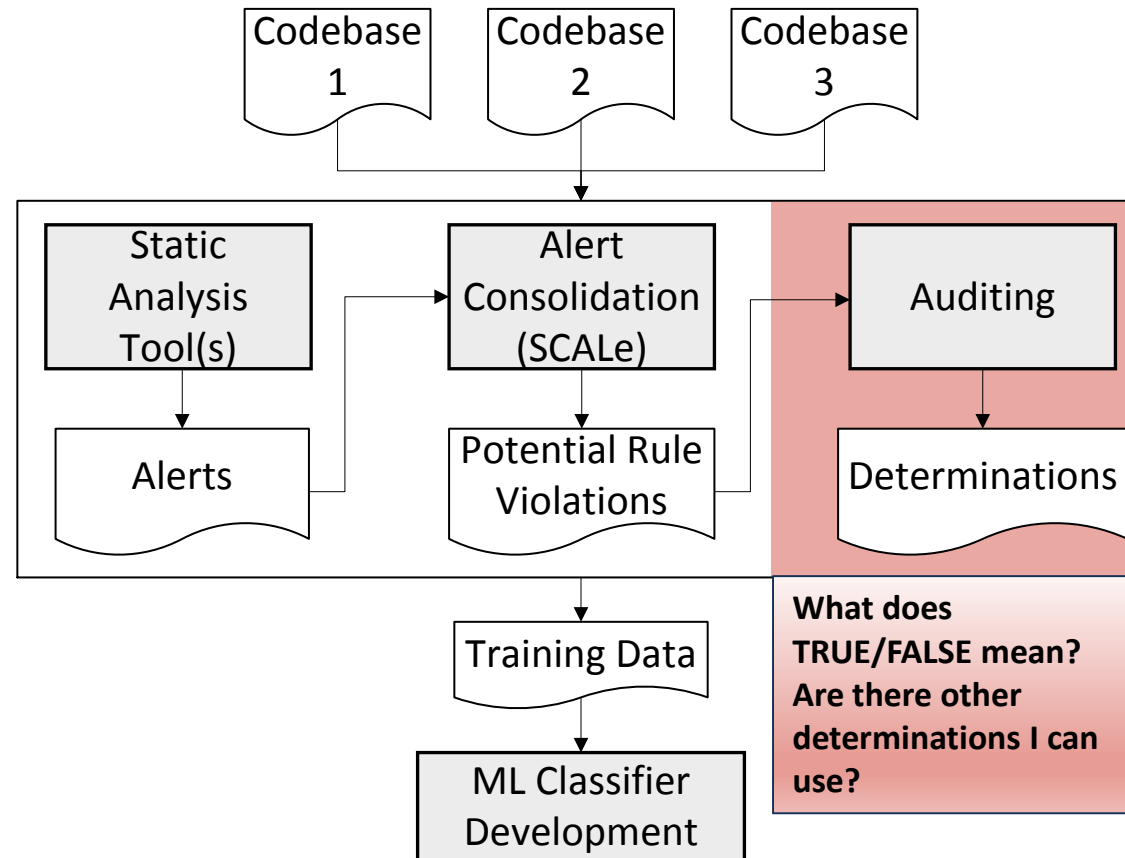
Codebase 1

Codebase 2

Codebase 3

Static Analysis Tool(s)

Alert Consolidation (SCALe)

Auditing

Alerts

Potential Rule Violations

Determinations

Training Data

What does TRUE/FALSE mean? Are there other determinations I can use?

ML Classifier Development